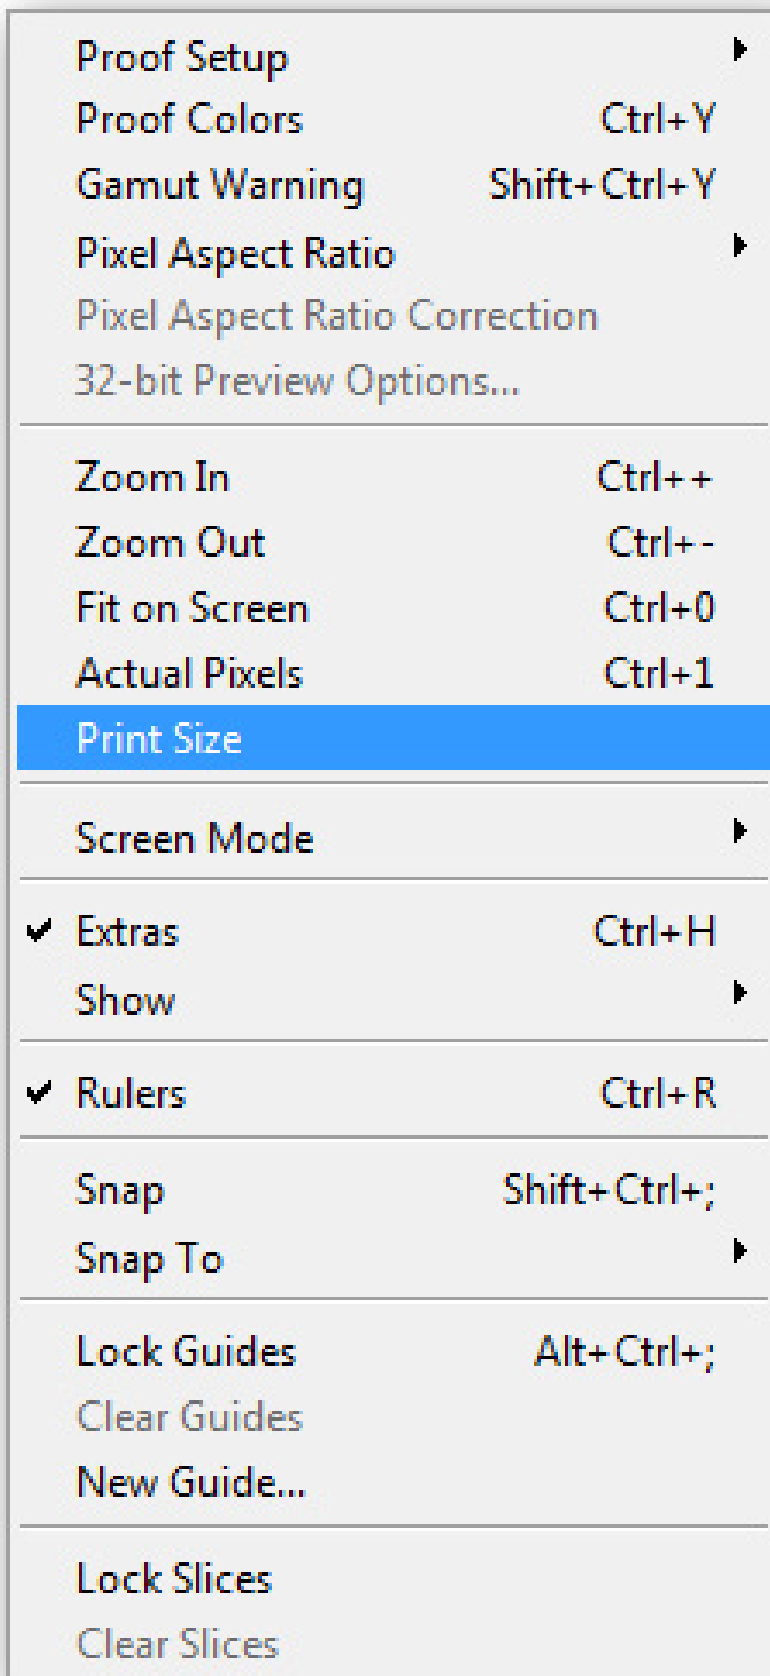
Proof Setup
Proof Colors Ctrl+Y
Gamut Warning Shift+Ctrl+Y
Pixel Aspect Ratio
Pixel Aspect Ratio Correction
32-bit Preview Options...

Zoom In Ctrl++
Zoom Out Ctrl+-
Fit on Screen Ctrl+0
Actual Pixels Ctrl+1
Print Size

Screen Mode

✔ Extras Ctrl+H
Show

✔ Rulers Ctrl+R

Snap Shift+Ctrl+;
Snap To

Lock Guides Alt+Ctrl+;
Clear Guides
New Guide...

Lock Slices
Clear Slices